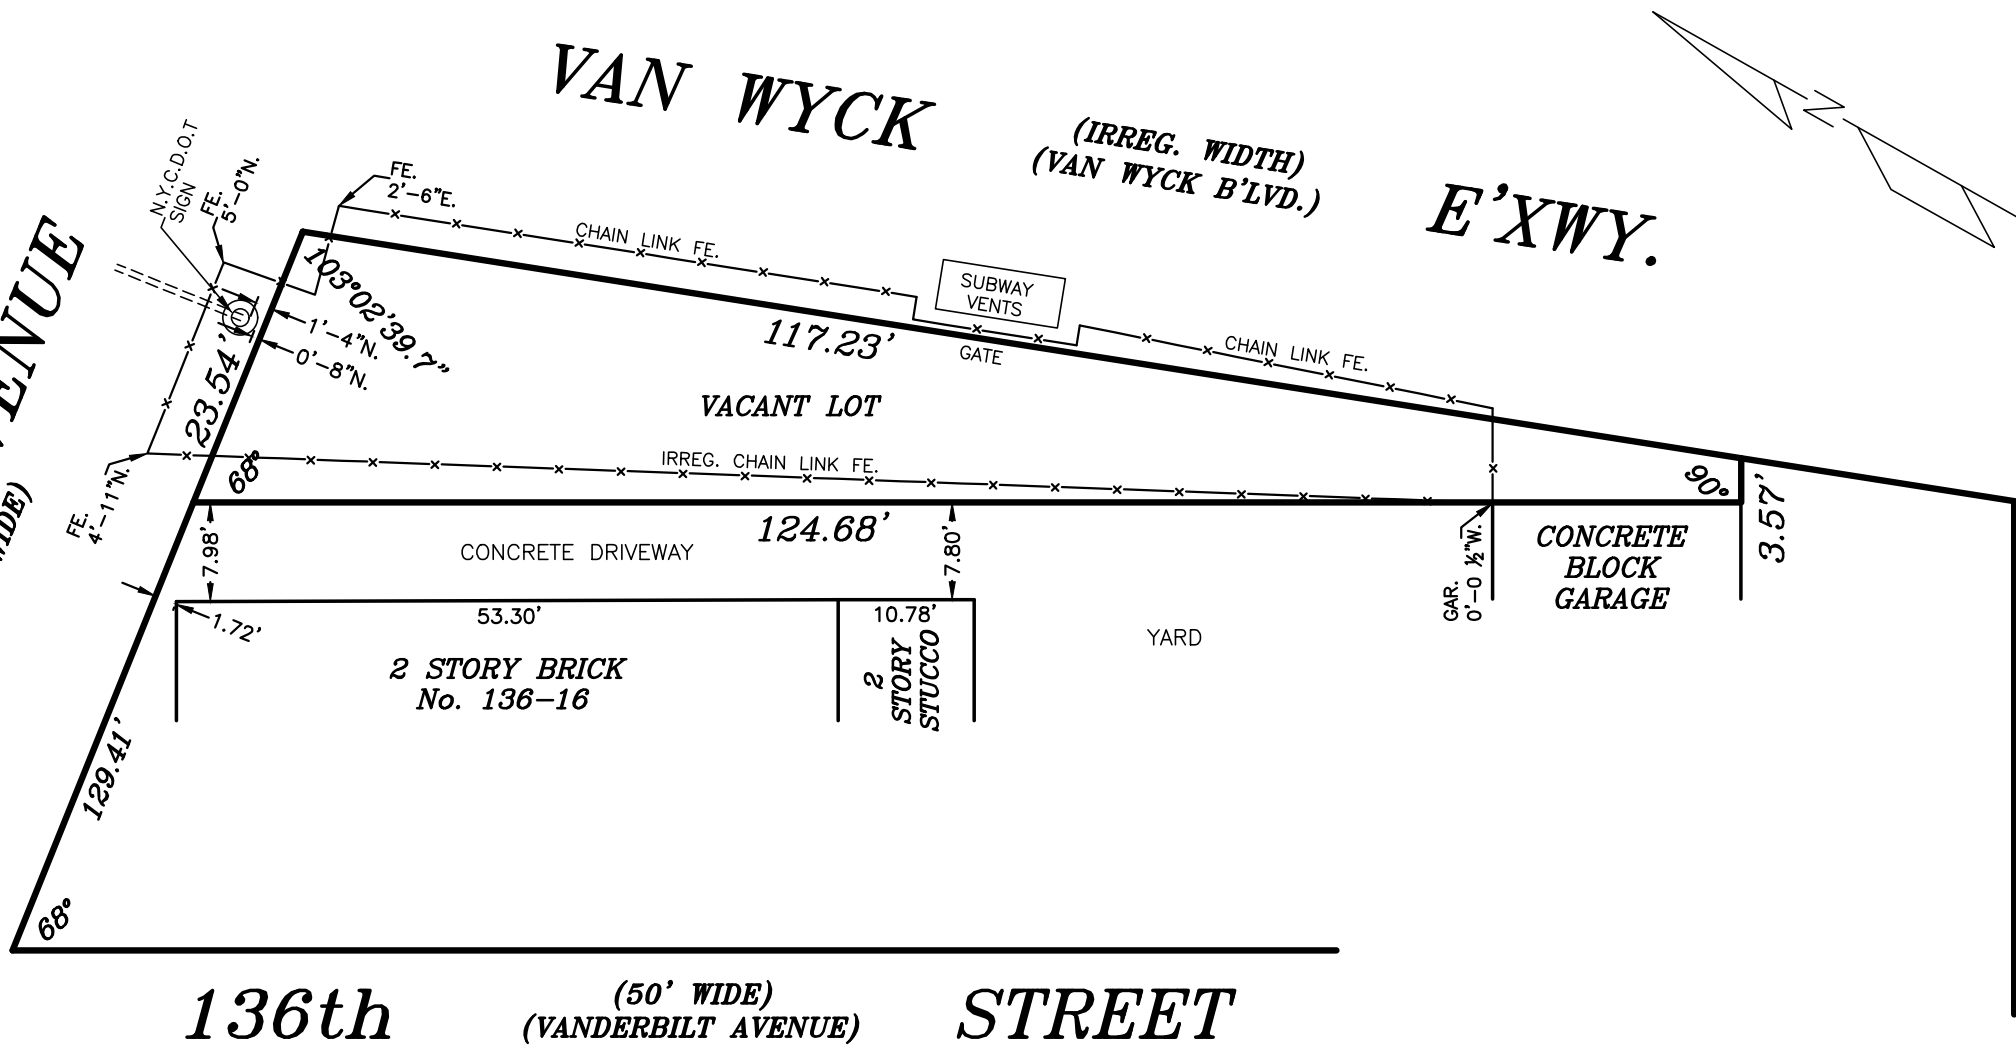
VAN WYCK

(IRREG. WIDTH)
(VAN WYCK B'LVD.)

E'XWY.

ENUE

IDE)

N.Y.C.D.O.T SIGN

FE. 5'-0"N.

FE. 2'-6"E.

CHAIN LINK FE.

SUBWAY VENTS

GATE

CHAIN LINK FE.

103°02'39.7"

1'-4"N.

0'-8"N.

23.54'

117.23'

VACANT LOT

IRREG. CHAIN LINK FE.

FE. 4'-11"N.

68°

124.68'

90°

3.57'

7.98'

CONCRETE DRIVEWAY

7.80'

GAR. 0'-0 ½"W.

CONCRETE BLOCK GARAGE

1.72'

53.30'

10.78'

YARD

2 STORY BRICK No. 136-16

2 STORY STUCCO

129.41'

68°

136th

(50' WIDE)
(VANDERBILT AVENUE)

STREET